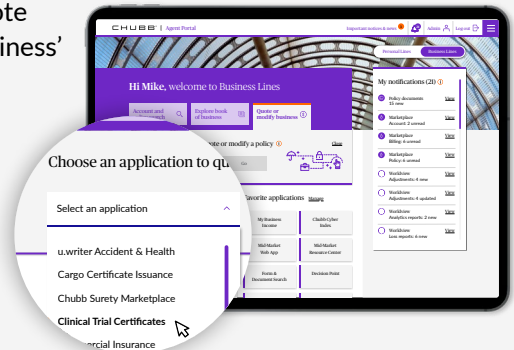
ote
iness'

CHUBB | Agent Portal
Important notices & news
Admin
Log out
Personal Lines
Business Lines

Hi Mike, welcome to Business Lines

Account and
search
Explore book of business
Quote or modify business

ote or modify a policy
Close
Go

Choose an application to qu

Select an application

u.writer Accident & Health
Cargo Certificate Issuance
Chubb Surety Marketplace
Clinical Trial Certificates
ercial Insurance

Favorite applications Manage
My Business Income
Chubb Cyber Index
Wal-Market Web App
Wal-Market Resource Center
Forms & Document Search
Decision Point

My notifications (21)
Policy documents 12 new
View
Marketplace Account: 2 unread
View
Marketplace Billing: 4 unread
View
Marketplace Policy: 4 unread
View
Workflow Adjustments: 4 new
View
Workflow Adjustments: 4 updated
View
Workflow Analytics reports: 2 new
View
Workflow Loss reports: 6 new
View